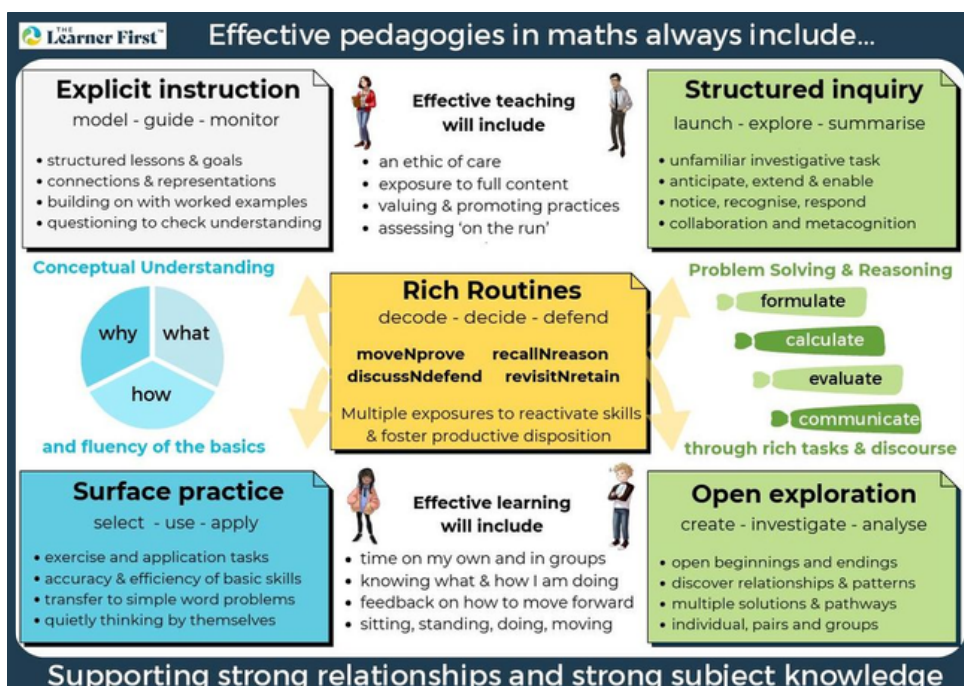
THE Learner First

Effective pedagogies in maths always include...

Explicit instruction
model - guide - monitor
• structured lessons & goals
• connections & representations
• building on with worked examples
• questioning to check understanding

Effective teaching will include
• an ethic of care
• exposure to full content
• valuing & promoting practices
• assessing 'on the run'

Structured inquiry
launch - explore - summarise
• unfamiliar investigative task
• anticipate, extend & enable
• notice, recognise, respond
• collaboration and metacognition

Conceptual Understanding
why
what
how
and fluency of the basics

Rich Routines
decode - decide - defend
moveNprove recallNreason
discussNdefend revisitNretain
Multiple exposures to reactivate skills & foster productive disposition

Problem Solving & Reasoning
formulate
calculate
evaluate
communicate
through rich tasks & discourse

Surface practice
select - use - apply
• exercise and application tasks
• accuracy & efficiency of basic skills
• transfer to simple word problems
• quietly thinking by themselves

Effective learning will include
• time on my own and in groups
• knowing what & how I am doing
• feedback on how to move forward
• sitting, standing, doing, moving

Open exploration
create - investigate - analyse
• open beginnings and endings
• discover relationships & patterns
• multiple solutions & pathways
• individual, pairs and groups

Supporting strong relationships and strong subject knowledge